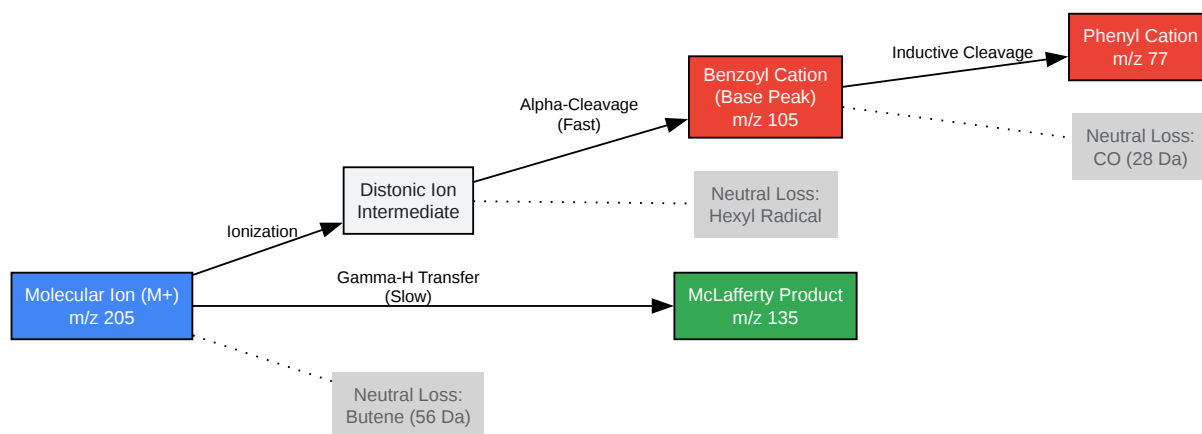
Molecular Ion (M+)
m/z 205

Ionization

Distonic Ion
Intermediate

Neutral Loss:
Hexyl Radical

Alpha-Cleavage
(Fast)

Benzoyl Cation
(Base Peak)
m/z 105

Inductive Cleavage

Phenyl Cation
m/z 77

Neutral Loss:
CO (28 Da)

Gamma-H Transfer
(Slow)

McLafferty Product
m/z 135

Neutral Loss:
Butene (56 Da)